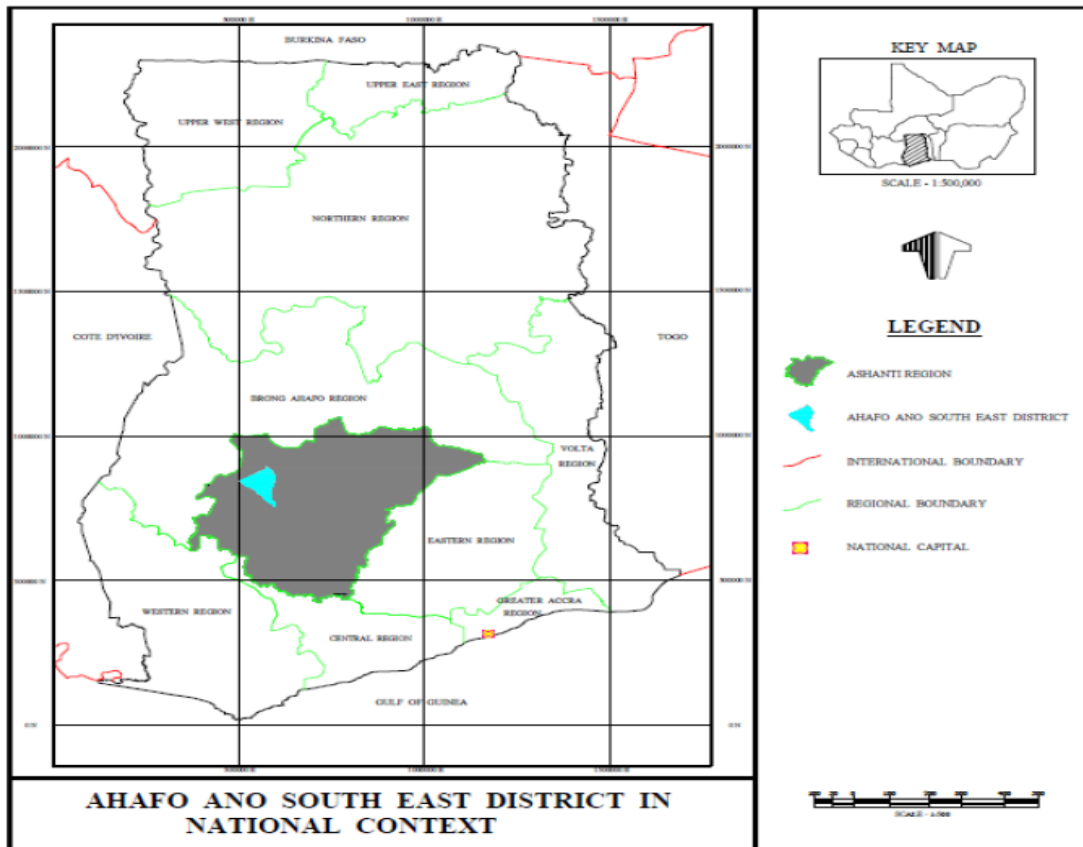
500000 E

1000000 E

1500000 E

BURKINA FASO

UPPER EAST REGION

UPPER WEST REGION

2000000 N

2000000 N

NORTHERN REGION

1500000 N

1500000 N

COTE D'IVOIRE

TOGO

BRONG AHAFO REGION

1000000 N

1000000 N

VOLTA REGION

EASTERN REGION

500000 N

500000 N

WESTERN REGION

GREATER ACCRA REGION

CENTRAL REGION

GULF OF GUINEA

0 N

0 N

500000 E

1000000 E

1500000 E

KEY MAP

SCALE - 1:500,000

LEGEND

ASHANTI REGION

AHAFO ANO SOUTH EAST DISTRICT

INTERNATIONAL BOUNDARY

REGIONAL BOUNDARY

NATIONAL CAPITAL

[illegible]

SCALE - 1:500

AHAFO ANO SOUTH EAST DISTRICT IN NATIONAL CONTEXT